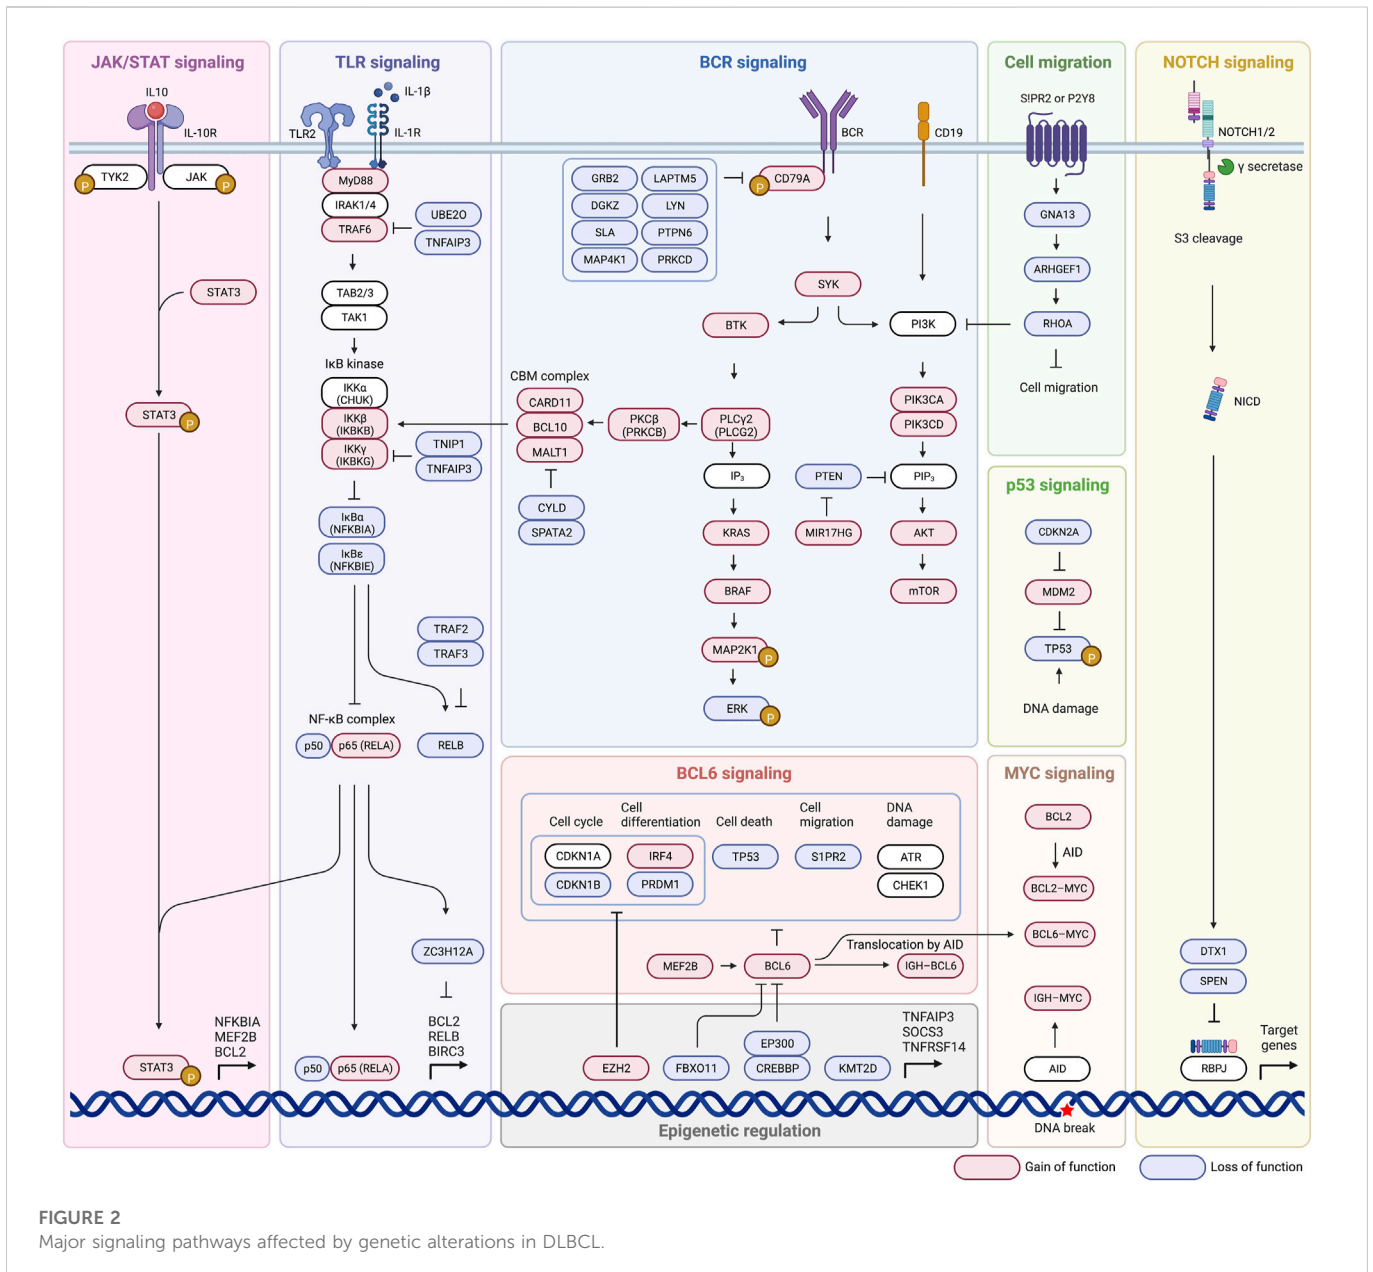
JAK/STAT signaling

IL10
IL-10R
TYK2
P
JAK
P
STAT3
STAT3
P
STAT3
P
NFKBIA
MEF2B
BCL2

TLR signaling

IL-1β
TLR2
IL-1R
MyD88
IRAK1/4
TRAF6
UBE2O
TNFAIP3
TAB2/3
TAK1
IκB kinase
IKKα (CHUK)
IKKβ (IKBKB)
IKKγ (IKBKG)
TNIP1
TNFAIP3
IκBα (NFKBIA)
IκBε (NFKBIE)
TRAF2
TRAF3
NF-κB complex
p50
p65 (RELA)
RELB
ZC3H12A
BCL2
RELB
BIRC3
p50
p65 (RELA)

BCR signaling

BCR
CD19
GRB2
LAPTM5
DGKZ
LYN
SLA
PTPN6
MAP4K1
PRKCD
CD79A
P
SYK
BTK
PI3K
CBM complex
CARD11
BCL10
MALT1
PKCβ (PRKCB)
PLCγ2 (PLCG2)
CYLD
SPATA2
IP₃
PTEN
PIP₃
PIK3CA
PIK3CD
KRAS
MIR17HG
AKT
BRAF
mTOR
MAP2K1
P
ERK
P

Cell migration

S1PR2 or P2Y8
GNA13
ARHGEF1
RHOA
Cell migration

p53 signaling

CDKN2A
MDM2
TP53
P
DNA damage

NOTCH signaling

NOTCH1/2
γ secretase
S3 cleavage
NICD
DTX1
SPEN
RBPJ
Target genes

BCL6 signaling

Cell cycle
Cell differentiation
Cell death
Cell migration
DNA damage
CDKN1A
IRF4
TP53
S1PR2
ATR
CDKN1B
PRDM1
CHEK1
Translocation by AID
MEF2B
BCL6
IGH–BCL6

MYC signaling

BCL2
AID
BCL2–MYC
BCL6–MYC
IGH–MYC
AID
DNA break

EZH2
FBXO11
EP300
CREBBP
KMT2D
TNFAIP3
SOCS3
TNFRSF14
Epigenetic regulation

Gain of function
Loss of function

FIGURE 2
Major signaling pathways affected by genetic alterations in DLBCL.